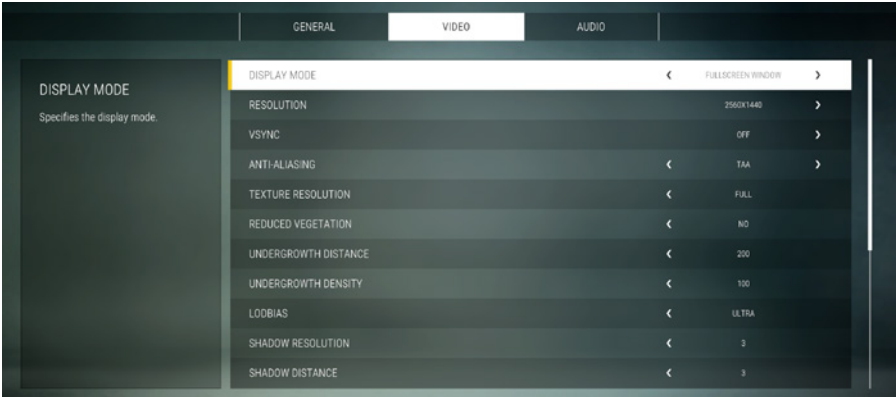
GENERAL VIDEO AUDIO

DISPLAY MODE
Specifies the display mode.

| | | | |
|---|---|---|---|
| DISPLAY MODE | ‹ | FULLSCREEN WINDOW | › |
| RESOLUTION | | 2560X1440 | › |
| VSYNC | | OFF | › |
| ANTI-ALIASING | ‹ | TAA | › |
| TEXTURE RESOLUTION | ‹ | FULL | |
| REDUCED VEGETATION | ‹ | NO | |
| UNDERGROWTH DISTANCE | ‹ | 200 | |
| UNDERGROWTH DENSITY | ‹ | 100 | |
| LODBIAS | ‹ | ULTRA | |
| SHADOW RESOLUTION | ‹ | 3 | |
| SHADOW DISTANCE | ‹ | 3 | |